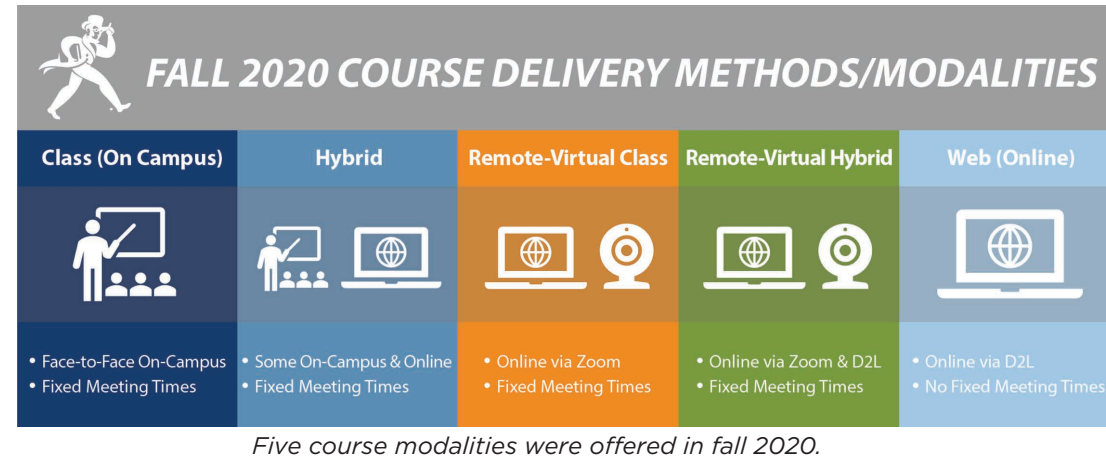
FALL 2020 COURSE DELIVERY METHODS/MODALITIES

| Class (On Campus) | Hybrid | Remote-Virtual Class | Remote-Virtual Hybrid | Web (Online) |
|---|---|---|---|---|
| • Face-to-Face On-Campus • Fixed Meeting Times | • Some On-Campus & Online • Fixed Meeting Times | • Online via Zoom • Fixed Meeting Times | • Online via Zoom & D2L • Fixed Meeting Times | • Online via D2L • No Fixed Meeting Times |

Five course modalities were offered in fall 2020.